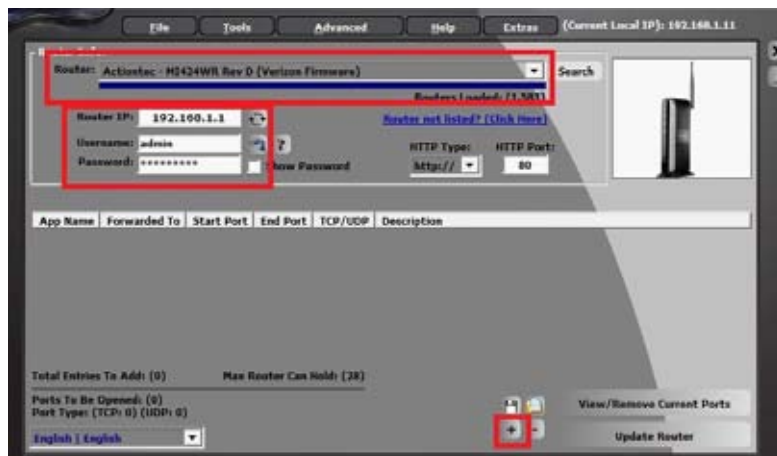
File Tools Advanced Help Extras (Current Local IP): 192.168.1.11

Router: Actiontec - M424WR Rev D (Verizon Firmware)
Search
Routers Loaded: (1,581)

Router IP: 192.168.1.1
Username: admin
Password: *********
?
Show Password
Router not listed? (Click Here)
HTTP Type: http://
HTTP Port: 80

| App Name | Forwarded To | Start Port | End Port | TCP/UDP | Description |
|---|---|---|---|---|---|

Total Entries To Add: (0)
Max Router Can Hold: (28)
Ports To Be Opened: (0)
Port Type: (TCP: 0) (UDP: 0)
English | English
+ -
View/Remove Current Ports
Update Router